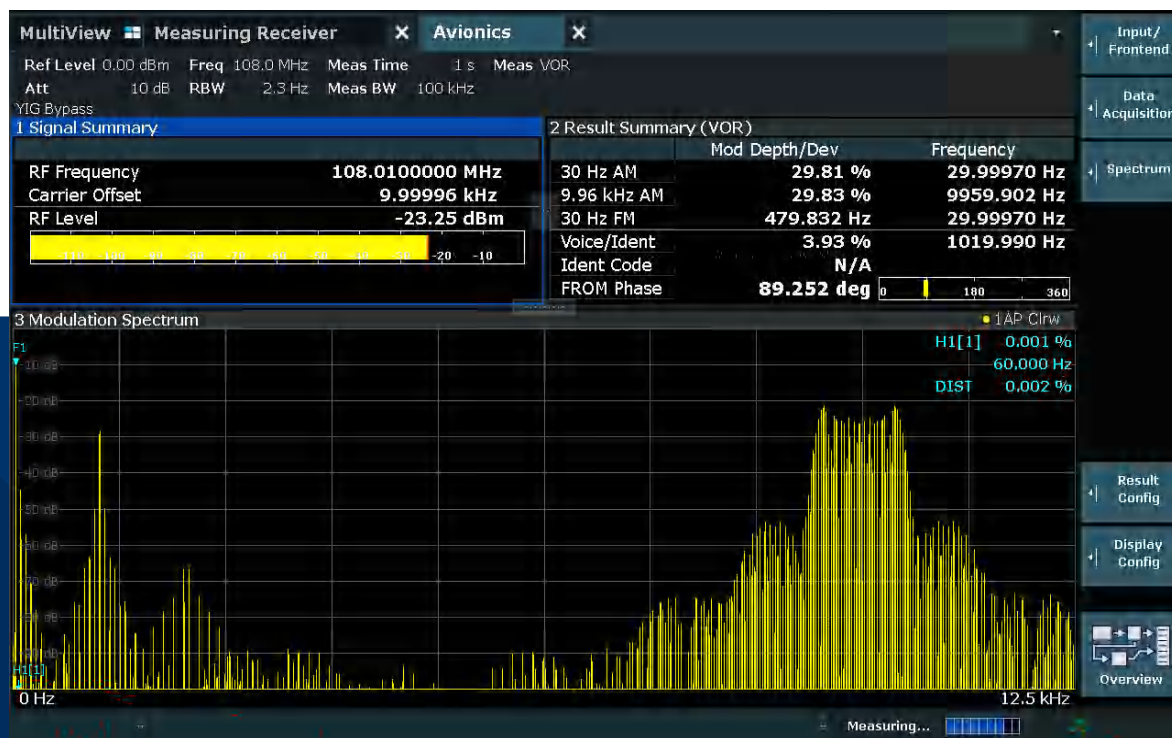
MultiView Measuring Receiver ✕ Avionics ✕

Ref Level 0.00 dBm Freq 108.0 MHz Meas Time 1 s Meas VOR
Att 10 dB RBW 2.3 Hz Meas BW 100 kHz
YIG Bypass

1 Signal Summary

| | |
|---|---|
| RF Frequency | 108.0100000 MHz |
| Carrier Offset | 9.99996 kHz |
| RF Level | -23.25 dBm |

-110 -100 -90 -80 -70 -60 -50 -40 -30 -20 -10

2 Result Summary (VOR)

| | Mod Depth/Dev | Frequency |
|---|---|---|
| 30 Hz AM | 29.81 % | 29.99970 Hz |
| 9.96 kHz AM | 29.83 % | 9959.902 Hz |
| 30 Hz FM | 479.832 Hz | 29.99970 Hz |
| Voice/Ident | 3.93 % | 1019.990 Hz |
| Ident Code | N/A | |
| FROM Phase | 89.252 deg | |

0 180 360

3 Modulation Spectrum
1AP Clrw
H1[1] 0.001 %
60.000 Hz
DIST 0.002 %

F1
-10 dB
-20 dB
-30 dB
-40 dB
-50 dB
-60 dB
-70 dB
-80 dB
-90 dB
H1[1]
0 Hz
12.5 kHz

Input/ Frontend
Data Acquisition
Spectrum
Result Config
Display Config
Overview

Measuring...